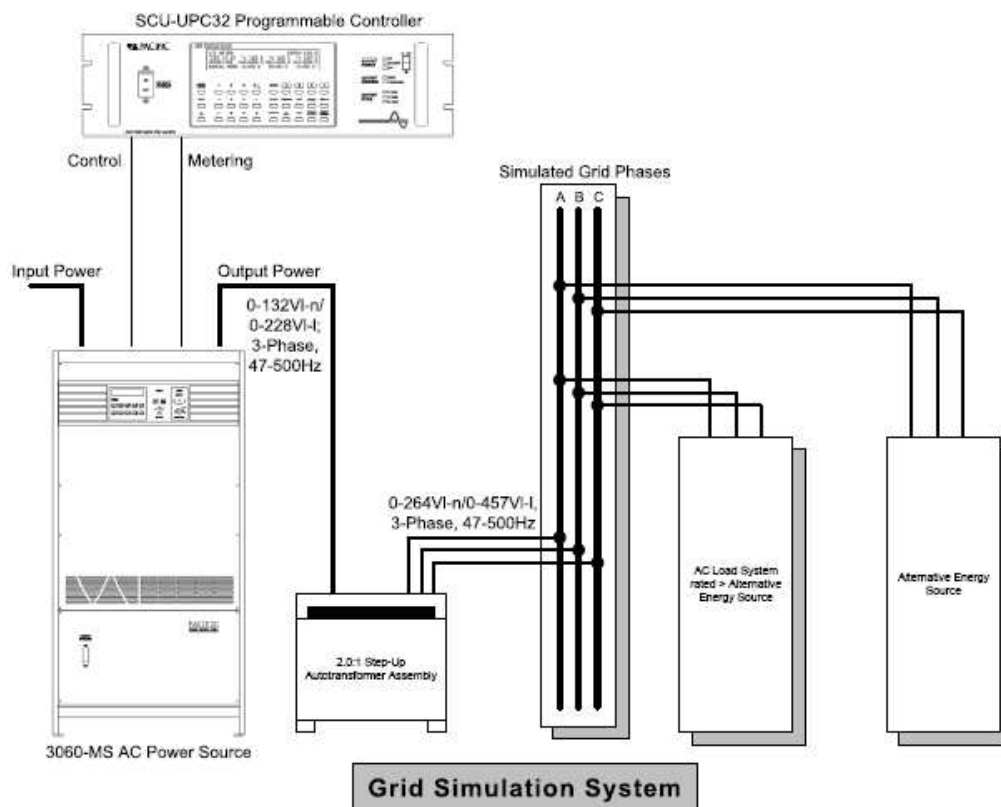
SCU-UPC32 Programmable Controller

PACIFIC

Control

Metering

Simulated Grid Phases

A B C

Input Power

Output Power

0-132Vl-n/ 0-228Vl-l; 3-Phase, 47-500Hz

0-264Vl-n/0-457Vl-l, 3-Phase, 47-500Hz

AC Load System rated > Alternative Energy Source

Alternative Energy Source

2.0:1 Step-Up Autotransformer Assembly

3060-MS AC Power Source

Grid Simulation System